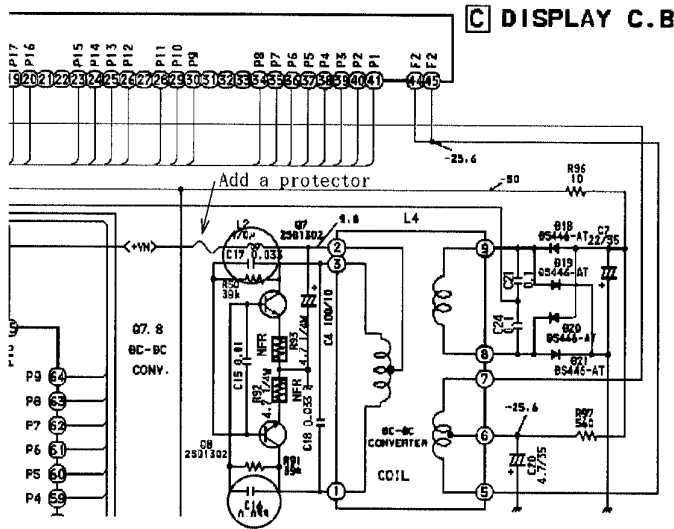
C DISPLAY C.B

P17 P16 P15 P14 P13 P12 P11 P10 P9 P8 P7 P6 P5 P4 P3 P2 P1 F2 F2

19 20 21 22 23 24 25 26 27 28 29 30 31 32 33 34 35 36 37 38 39 40 41 44 45

-25.6

Add a protector

-50

R96 10

L2 470μ

Q7 2SD1302

9.8

L4

+VN

C17 0.033

2

3

9

D18 BS444-AT

C7 22/35

D19 BS446-AT

C21 0.1

R50 39k

C4 100/10

NFR

R93 4.7/4W

C24 0.1

D20 BS446-AT

Q7, 8 DC-DC CONV.

8

D21 BS446-AT

7

C15 0.01

R92 4.7/4W

NFR

C18 0.033

DC-DC CONVERTER

-25.6

R97 560

6

COIL

Q8 2SD1302

R91 39k

C20 4.7/35

C14 4.7/100

1

5

P10

P9 64

P8 63

P7 62

P6 61

P5 60

P4 59